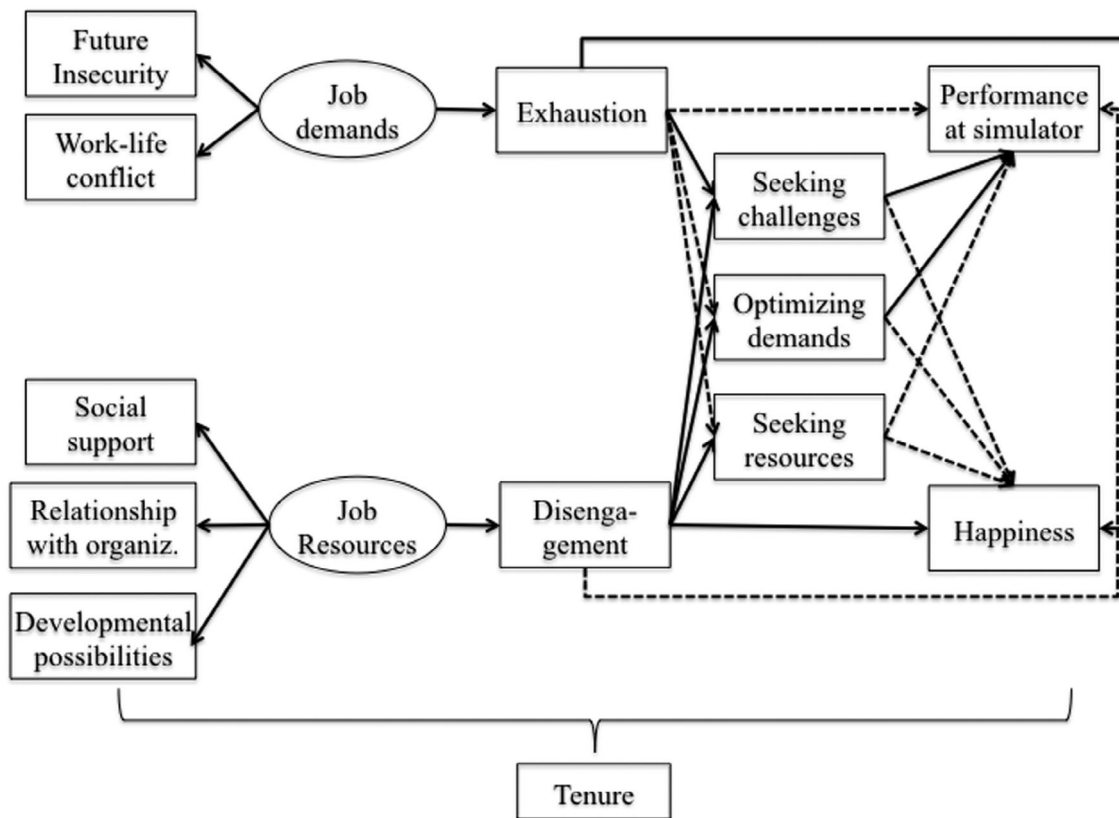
Future Insecurity

Work-life conflict

Job demands

Exhaustion

Performance at simulator

Seeking challenges

Optimizing demands

Seeking resources

Social support

Relationship with organiz.

Developmental possibilities

Job Resources

Disengagement

Happiness

Tenure